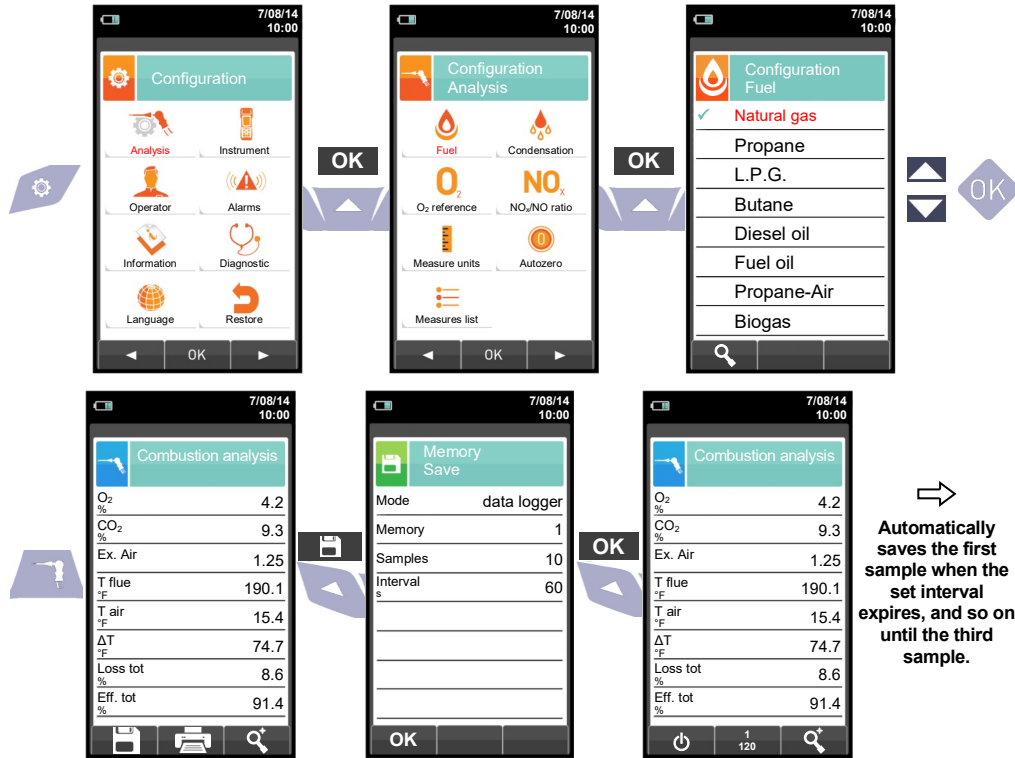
7/08/14
10:00

Configuration

Analysis
Instrument
Operator
Alarms
Information
Diagnostic
Language
Restore

◄ OK ►

OK

7/08/14
10:00

Configuration
Analysis

Fuel
Condensation
$O_2$ reference
$NO_x$/NO ratio
Measure units
Autozero
Measures list

◄ OK ►

OK

7/08/14
10:00

Configuration
Fuel

✓ Natural gas
Propane
L.P.G.
Butane
Diesel oil
Fuel oil
Propane-Air
Biogas

OK

7/08/14
10:00

Combustion analysis

| | |
|---|---|
| $O_2$ % | 4.2 |
| $CO_2$ % | 9.3 |
| Ex. Air | 1.25 |
| T flue °F | 190.1 |
| T air °F | 15.4 |
| ΔT °F | 74.7 |
| Loss tot % | 8.6 |
| Eff. tot % | 91.4 |

7/08/14
10:00

Memory
Save

| | |
|---|---|
| Mode | data logger |
| Memory | 1 |
| Samples | 10 |
| Interval s | 60 |

OK

OK

7/08/14
10:00

Combustion analysis

| | |
|---|---|
| $O_2$ % | 4.2 |
| $CO_2$ % | 9.3 |
| Ex. Air | 1.25 |
| T flue °F | 190.1 |
| T air °F | 15.4 |
| ΔT °F | 74.7 |
| Loss tot % | 8.6 |
| Eff. tot % | 91.4 |

1
120

⇨

Automatically saves the first sample when the set interval expires, and so on until the third sample.